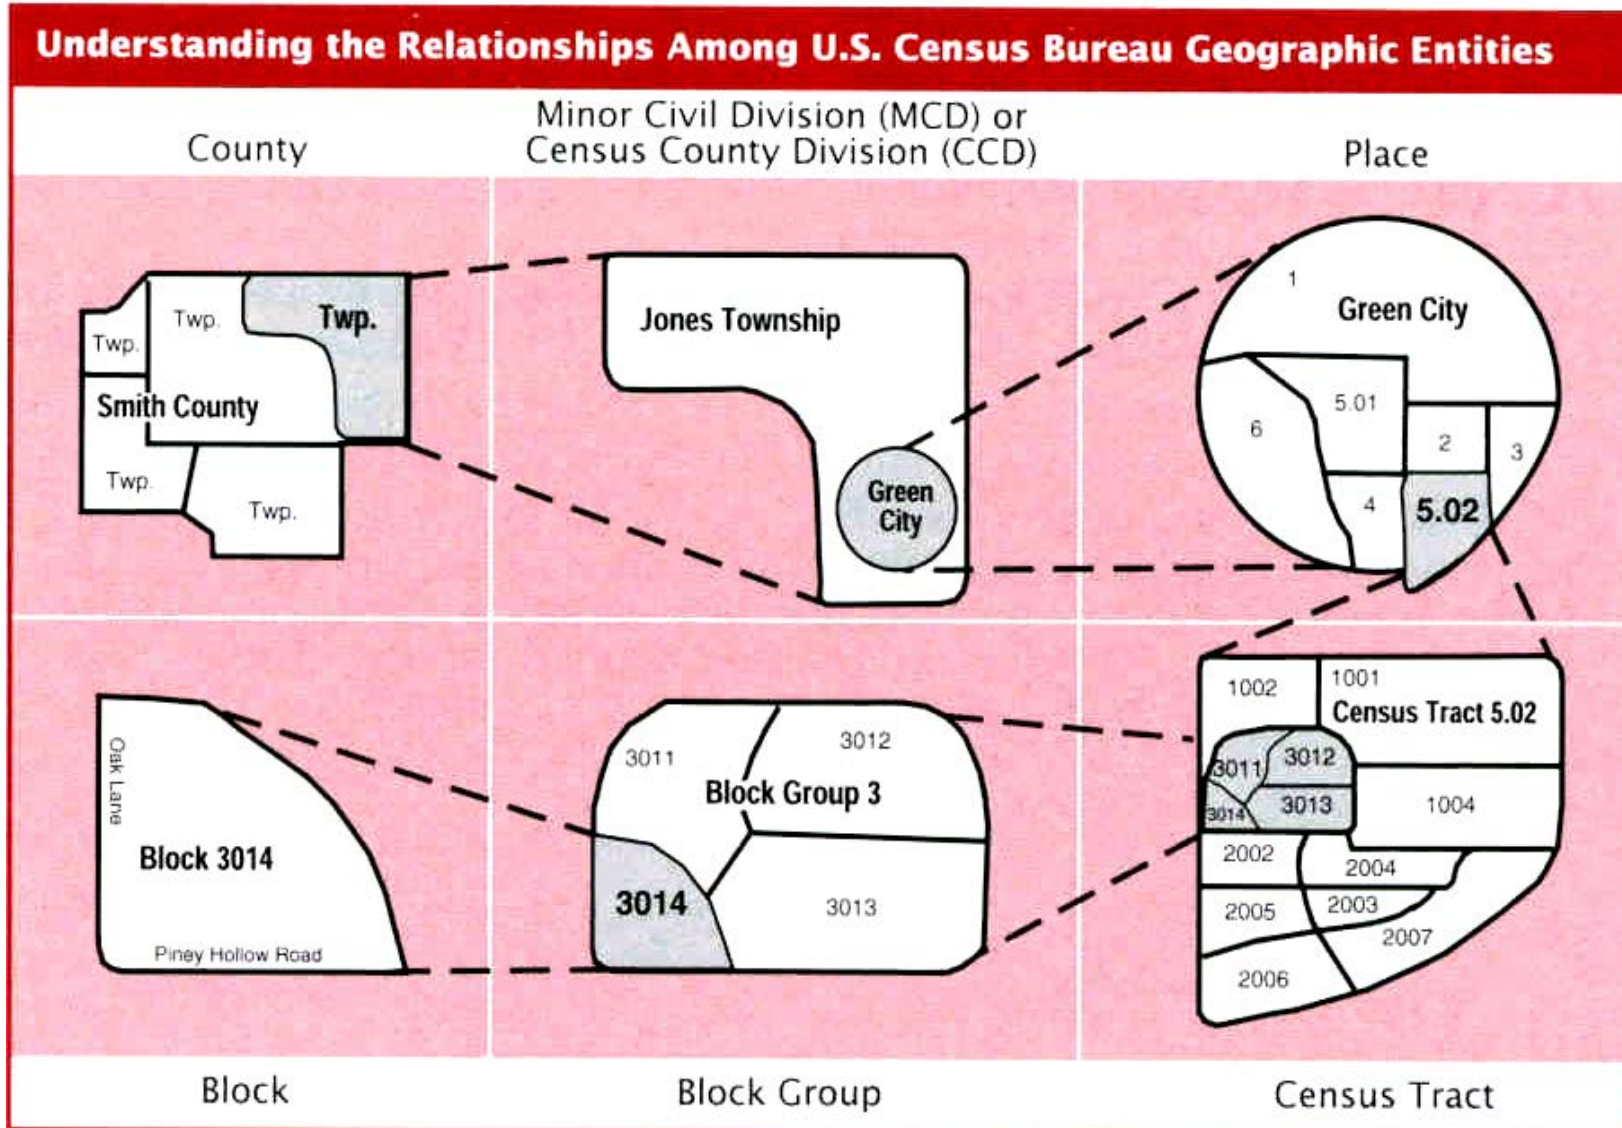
Understanding the Relationships Among U.S. Census Bureau Geographic Entities

County

Minor Civil Division (MCD) or Census County Division (CCD)

Place

Twp.

Twp.

Twp.

Smith County

Twp.

Twp.

Jones Township

Green City

1

Green City

5.01

6

2

3

4

5.02

Oak Lane

Block 3014

Piney Hollow Road

3011

3012

Block Group 3

3014

3013

1002

1001

Census Tract 5.02

3011

3012

3014

3013

1004

2002

2004

2005

2003

2007

2006

Block

Block Group

Census Tract